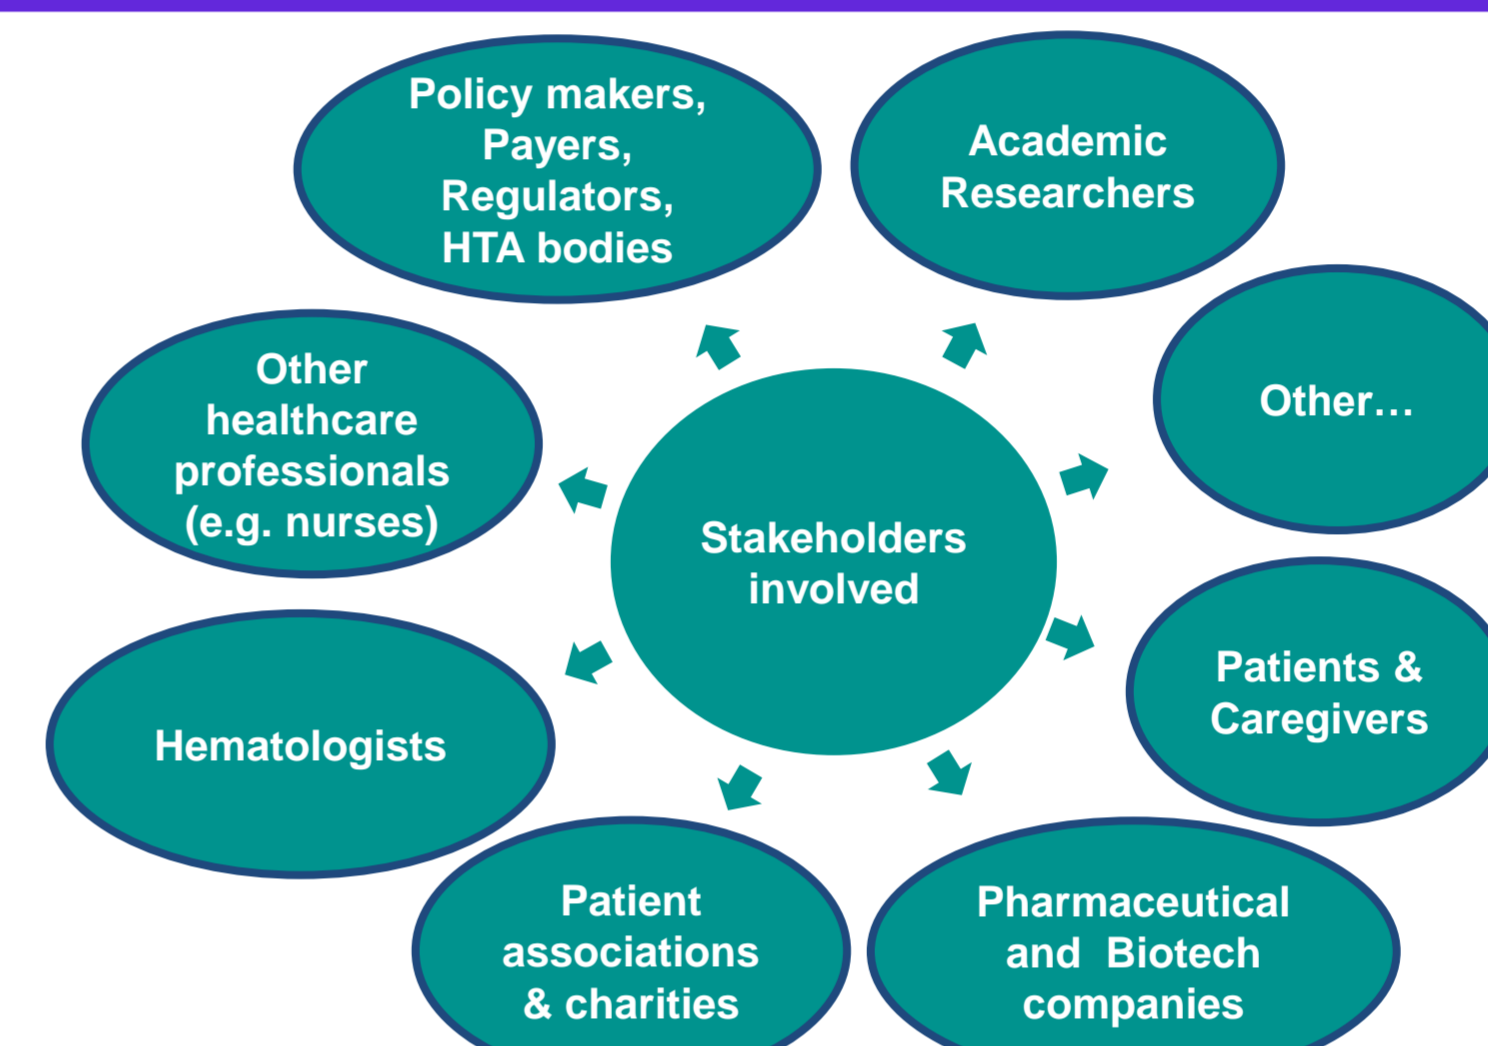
Policy makers, Payers, Regulators, HTA bodies

Academic Researchers

Other healthcare professionals (e.g. nurses)

Other…

Stakeholders involved

Hematologists

Patients & Caregivers

Patient associations & charities

Pharmaceutical and Biotech companies